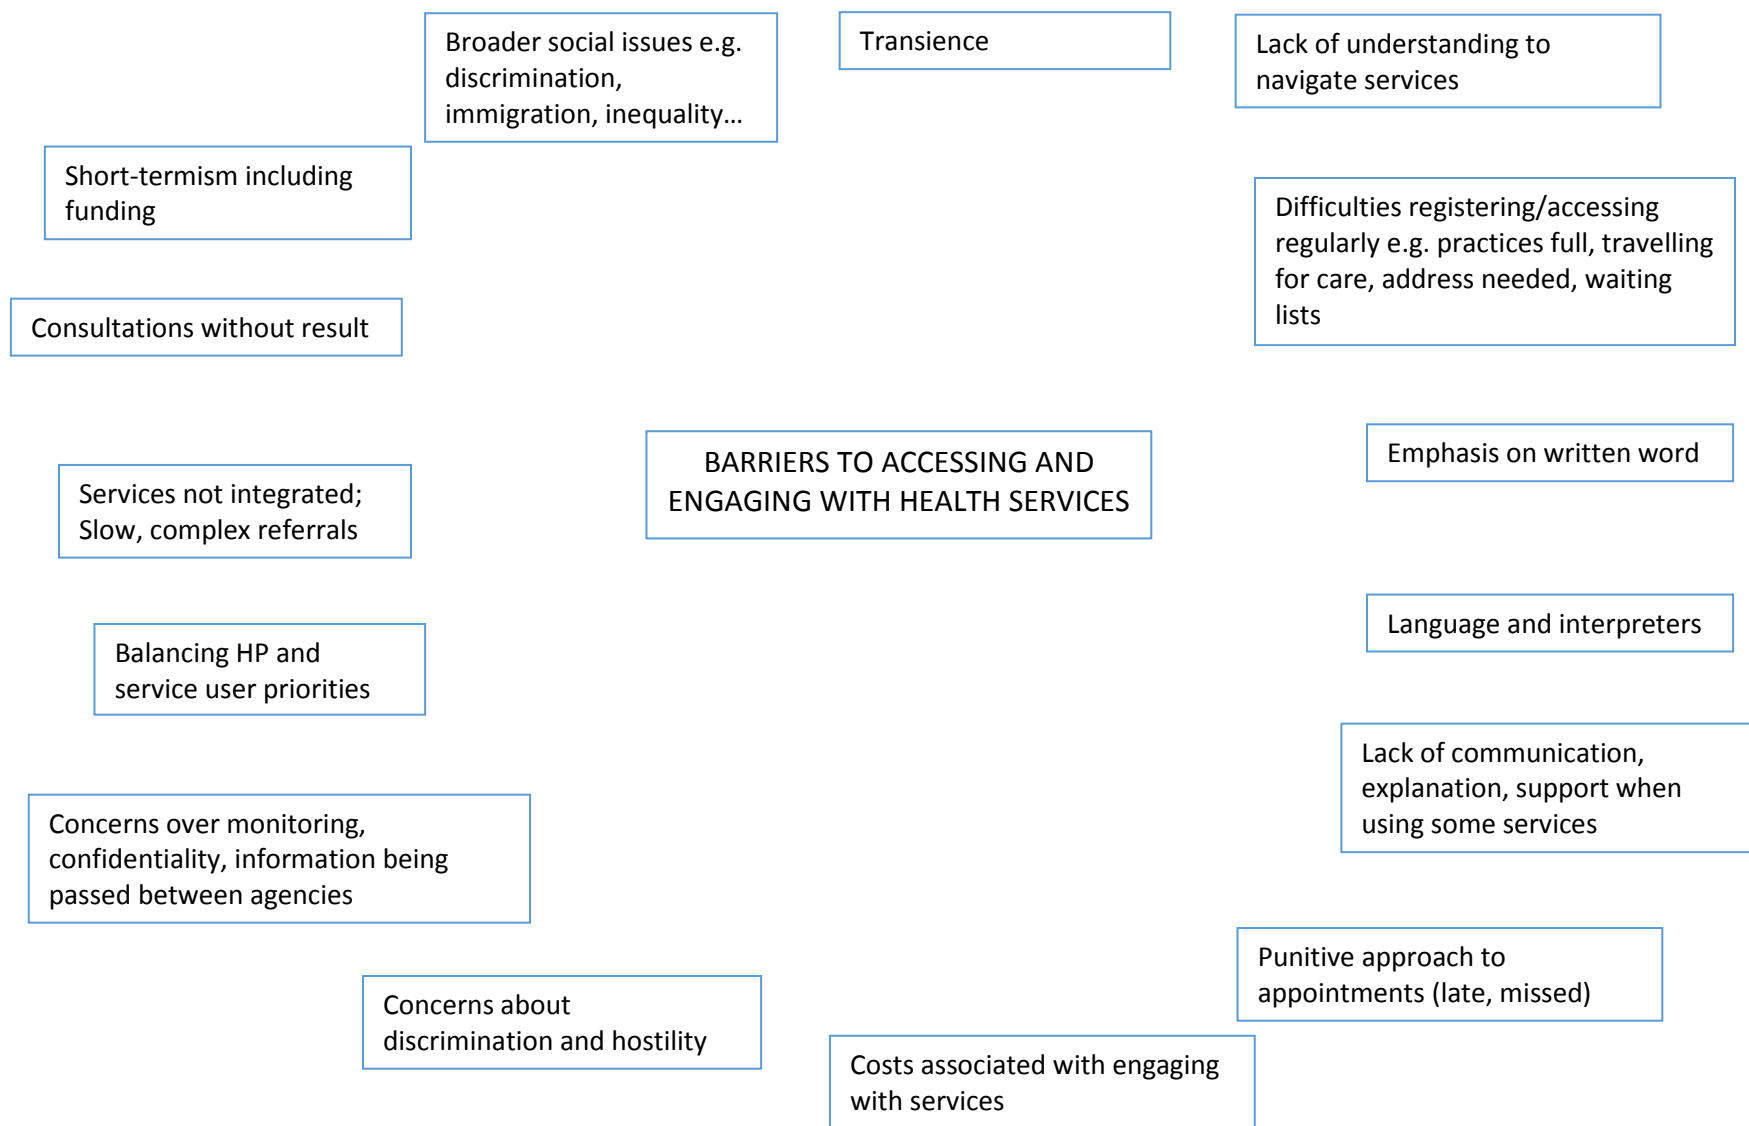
Broader social issues e.g. discrimination, immigration, inequality…

Transience

Lack of understanding to navigate services

Short-termism including funding

Difficulties registering/accessing regularly e.g. practices full, travelling for care, address needed, waiting lists

Consultations without result

BARRIERS TO ACCESSING AND ENGAGING WITH HEALTH SERVICES

Emphasis on written word

Services not integrated; Slow, complex referrals

Language and interpreters

Balancing HP and service user priorities

Lack of communication, explanation, support when using some services

Concerns over monitoring, confidentiality, information being passed between agencies

Punitive approach to appointments (late, missed)

Concerns about discrimination and hostility

Costs associated with engaging with services